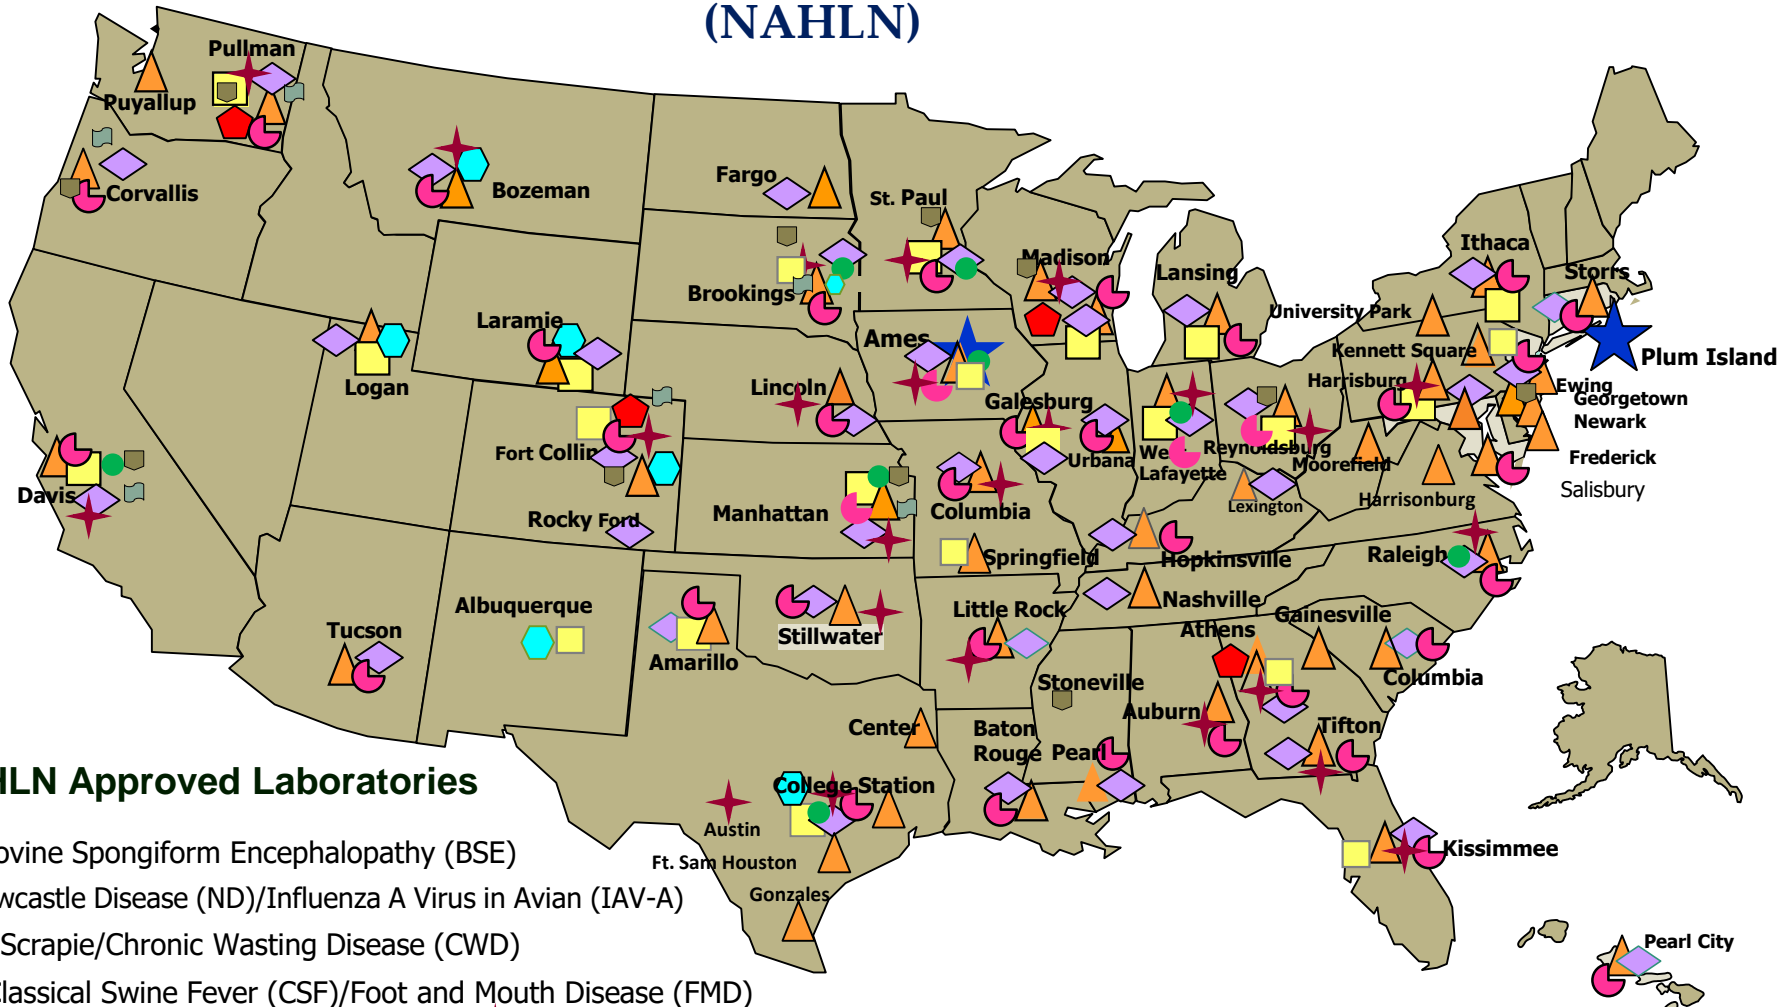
(NAHLN)

Pullman
Puyallup
Corvallis
Bozeman
Fargo
St. Paul
Madison
Lansing
Ithaca
Storrs
University Park
Brookings
Laramie
Logan
Ames
Plum Island
Kennett Square
Harrisburg
Ewing
Georgetown
Newark
Lincoln
Galesburg
Fort Collin
Davis
Urbana
West Lafayette
Reynoldsburg
Moorefield
Frederick
Salisbury
Lexington
Harrisonburg
Rocky Ford
Manhattan
Columbia
Springfield
Hopkinsville
Raleigh
Nashville
Albuquerque
Tucson
Amarillo
Stillwater
Little Rock
Athens
Gainesville
Columbia
Stoneville
Auburn
Center
Baton Rouge
Pearl
Tifton
College Station
Austin
Ft. Sam Houston
Gonzales
Kissimmee
Pearl City

ILN Approved Laboratories
ovine Spongiform Encephalopathy (BSE)
wcastle Disease (ND)/Influenza A Virus in Avian (IAV-A)
Scrapie/Chronic Wasting Disease (CWD)
lassical Swine Fever (CSF)/Foot and Mouth Disease (FMD)